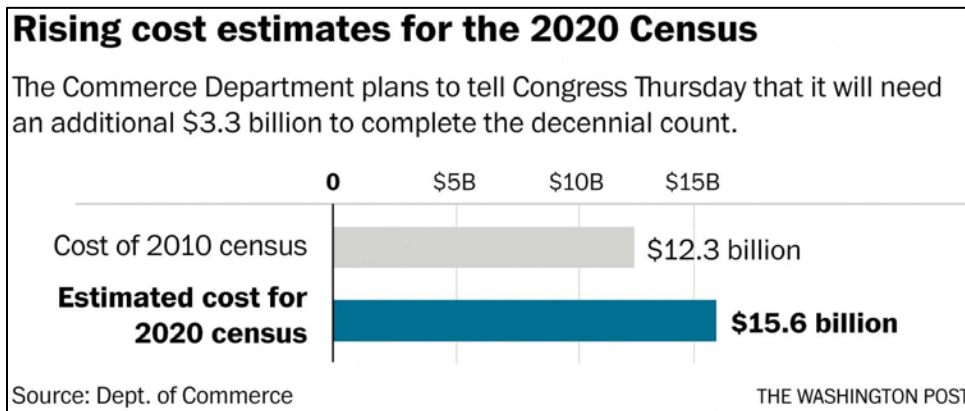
Rising cost estimates for the 2020 Census

The Commerce Department plans to tell Congress Thursday that it will need an additional $3.3 billion to complete the decennial count.

0 $5B $10B $15B

Cost of 2010 census $12.3 billion

Estimated cost for 2020 census $15.6 billion

Source: Dept. of Commerce

THE WASHINGTON POST